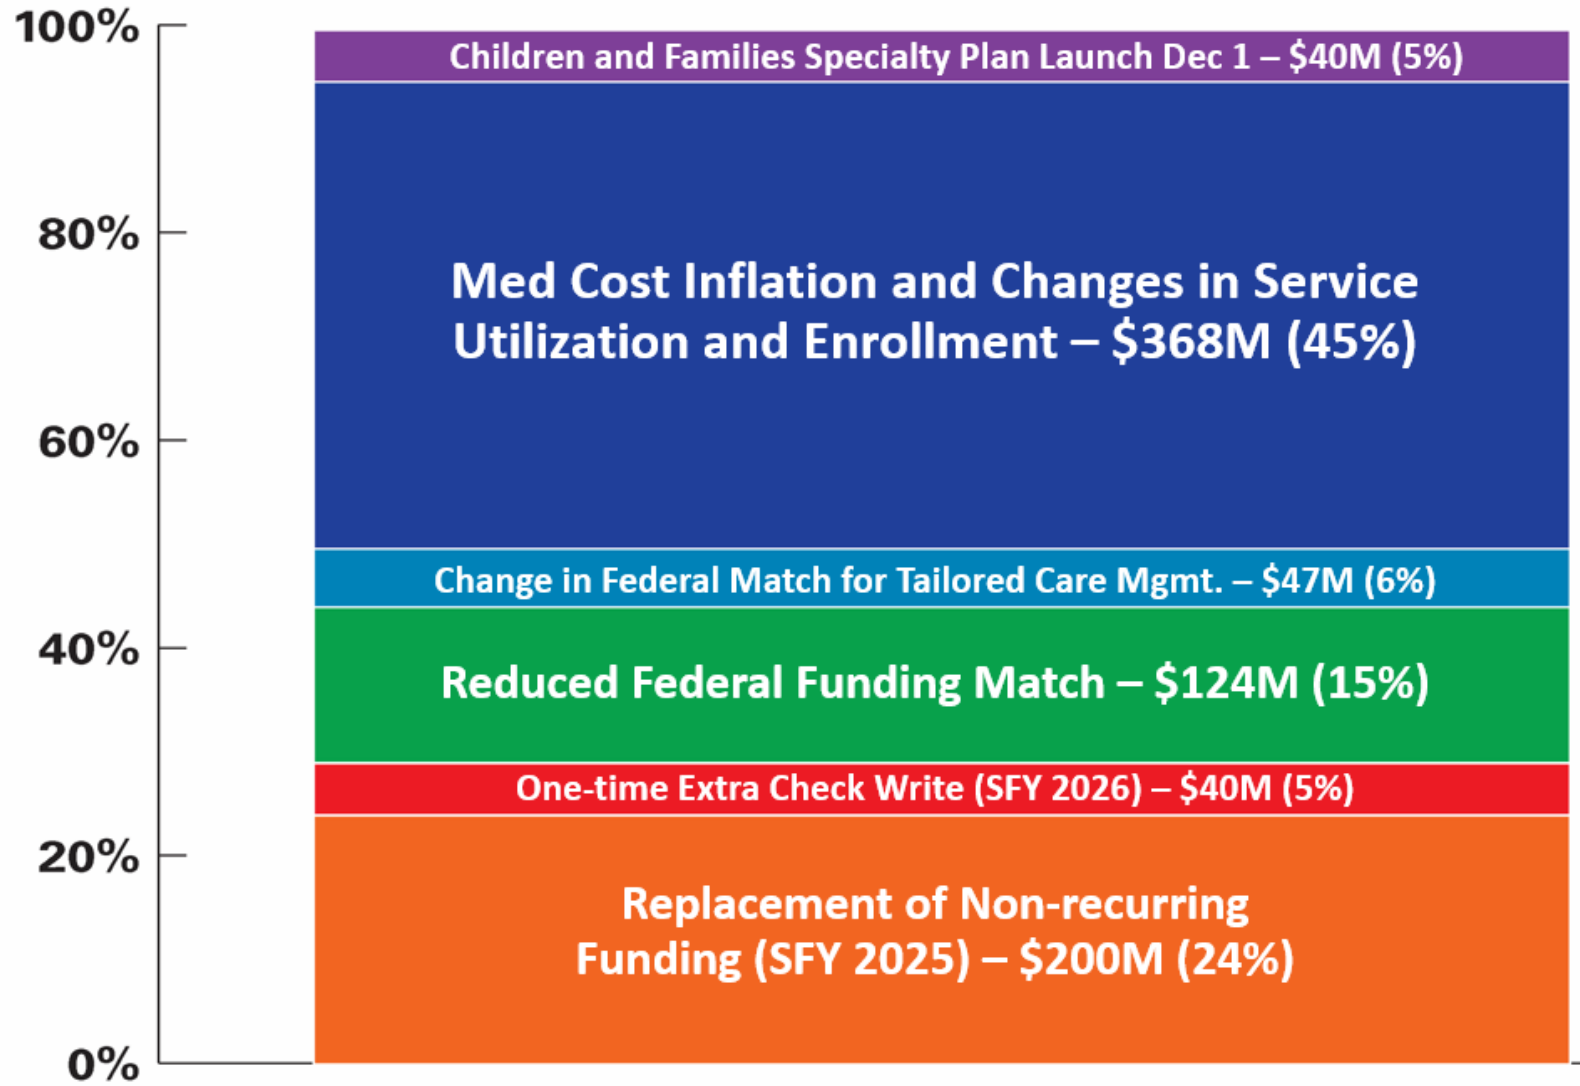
100%
80%
60%
40%
20%
0%

Children and Families Specialty Plan Launch Dec 1 – $40M (5%)

Med Cost Inflation and Changes in Service Utilization and Enrollment – $368M (45%)

Change in Federal Match for Tailored Care Mgmt. – $47M (6%)

Reduced Federal Funding Match – $124M (15%)

One-time Extra Check Write (SFY 2026) – $40M (5%)

Replacement of Non-recurring Funding (SFY 2025) – $200M (24%)